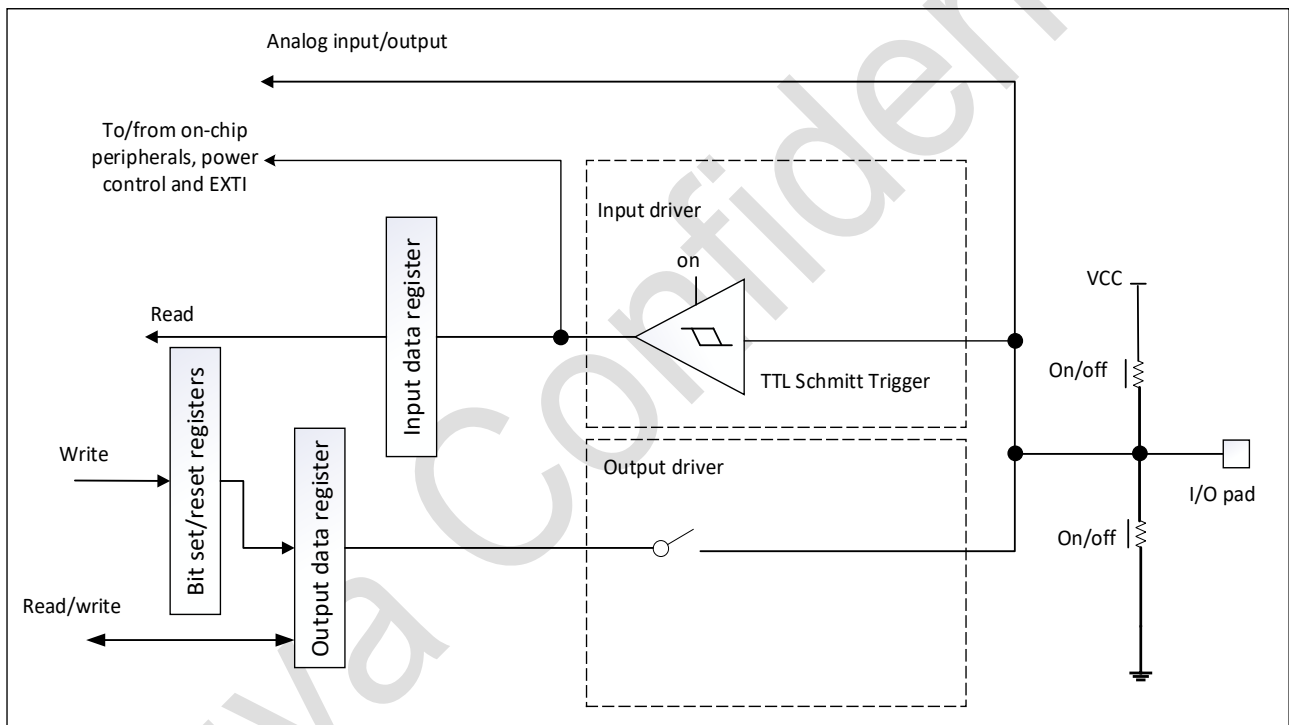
Analog input/output

To/from on-chip peripherals, power control and EXTI

Input driver

on

Input data register

Read

TTL Schmitt Trigger

VCC

On/off

Bit set/reset registers

Write

Output data register

Output driver

I/O pad

On/off

Read/write

va Confiden